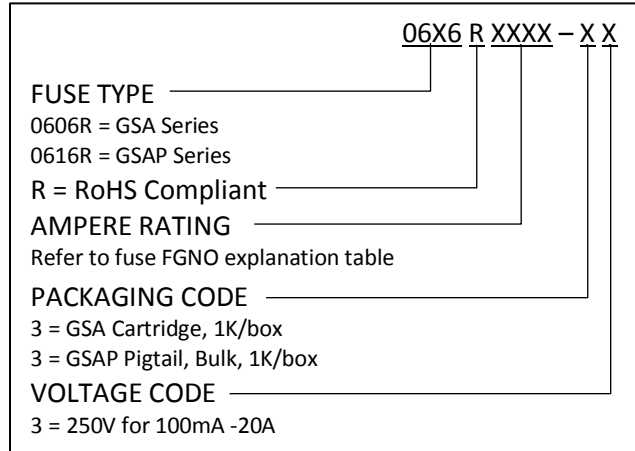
06X6 R XXXX – X X

FUSE TYPE
0606R = GSA Series
0616R = GSAP Series

R = RoHS Compliant

AMPERE RATING
Refer to fuse FGNO explanation table

PACKAGING CODE
3 = GSA Cartridge, 1K/box
3 = GSAP Pigtail, Bulk, 1K/box

VOLTAGE CODE
3 = 250V for 100mA -20A